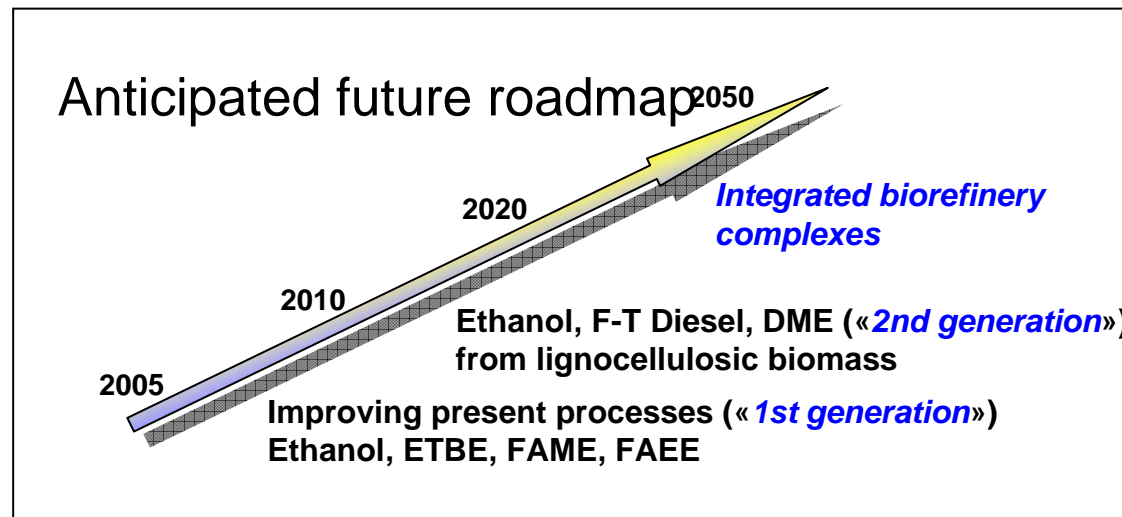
Anticipated future roadmap

2050

2020

Integrated biorefinery complexes

2010

Ethanol, F-T Diesel, DME («2nd generation») from lignocellulosic biomass

2005

Improving present processes («1st generation») Ethanol, ETBE, FAME, FAEE